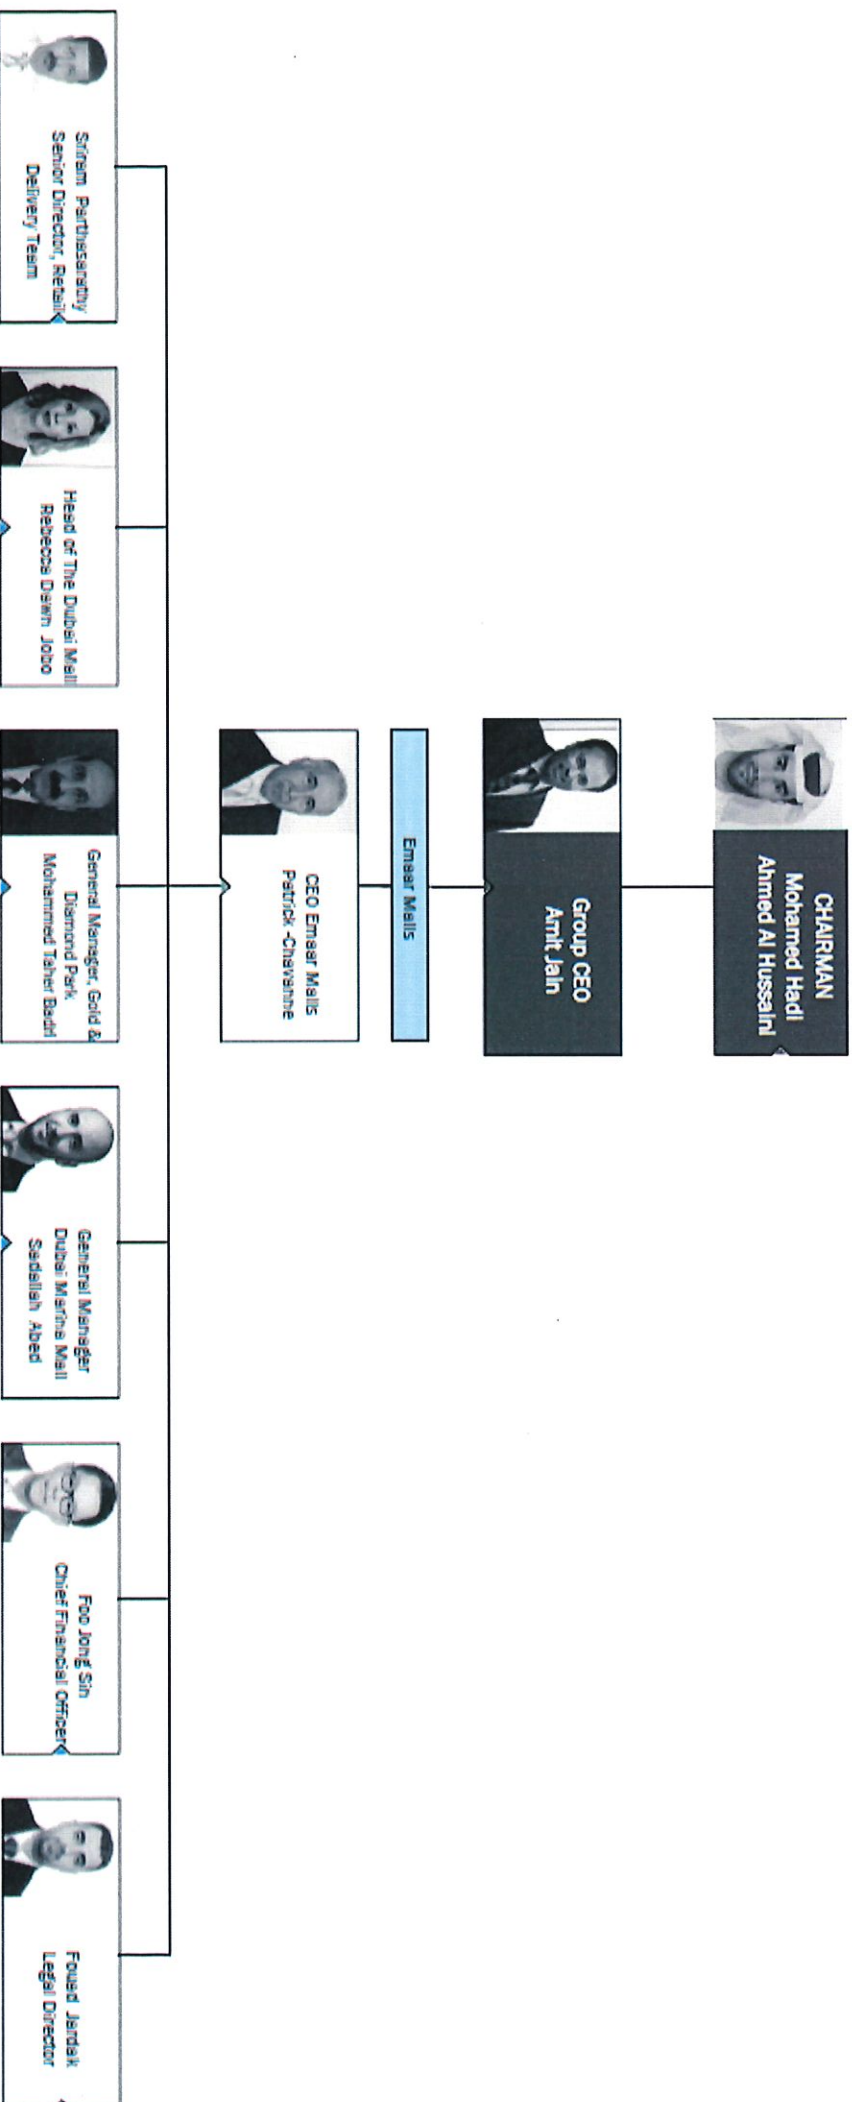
CHAIRMAN
Mohamed Hadi
Ahmed Al Hussaini

Group CEO
Amit Jain

Emaar Malls

CEO Emaar Malls
Patrick -Chavanne

Sriram Parthasarathy
Senior Director, Retail
Delivery Team

Head of The Dubai Mall
Rebecca Dawn Jobo

General Manager, Gold &
Diamond Park
Mohammed Taher Badri

General Manager
Dubai Marina Mall
Sadallah Abed

Foo Jong Sin
Chief Financial Officer

Fouad Jandak
Legal Director